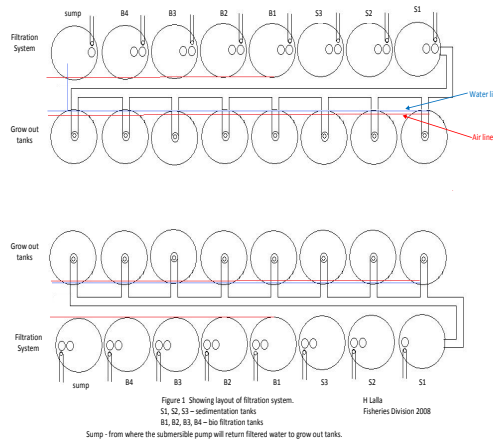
sump B4 B3 B2 B1 S3 S2 S1

Filtration System

Water li

Grow out tanks

Air line

Grow out tanks

Filtration System

sump B4 B3 B2 B1 S3 S2 S1

Figure 1 Showing layout of filtration system.
S1, S2, S3 – sedimentation tanks
B1, B2, B3, B4 – bio filtration tanks
Sump - from where the submersible pump will return filtered water to grow out tanks.

H Lalla
Fisheries Division 2008